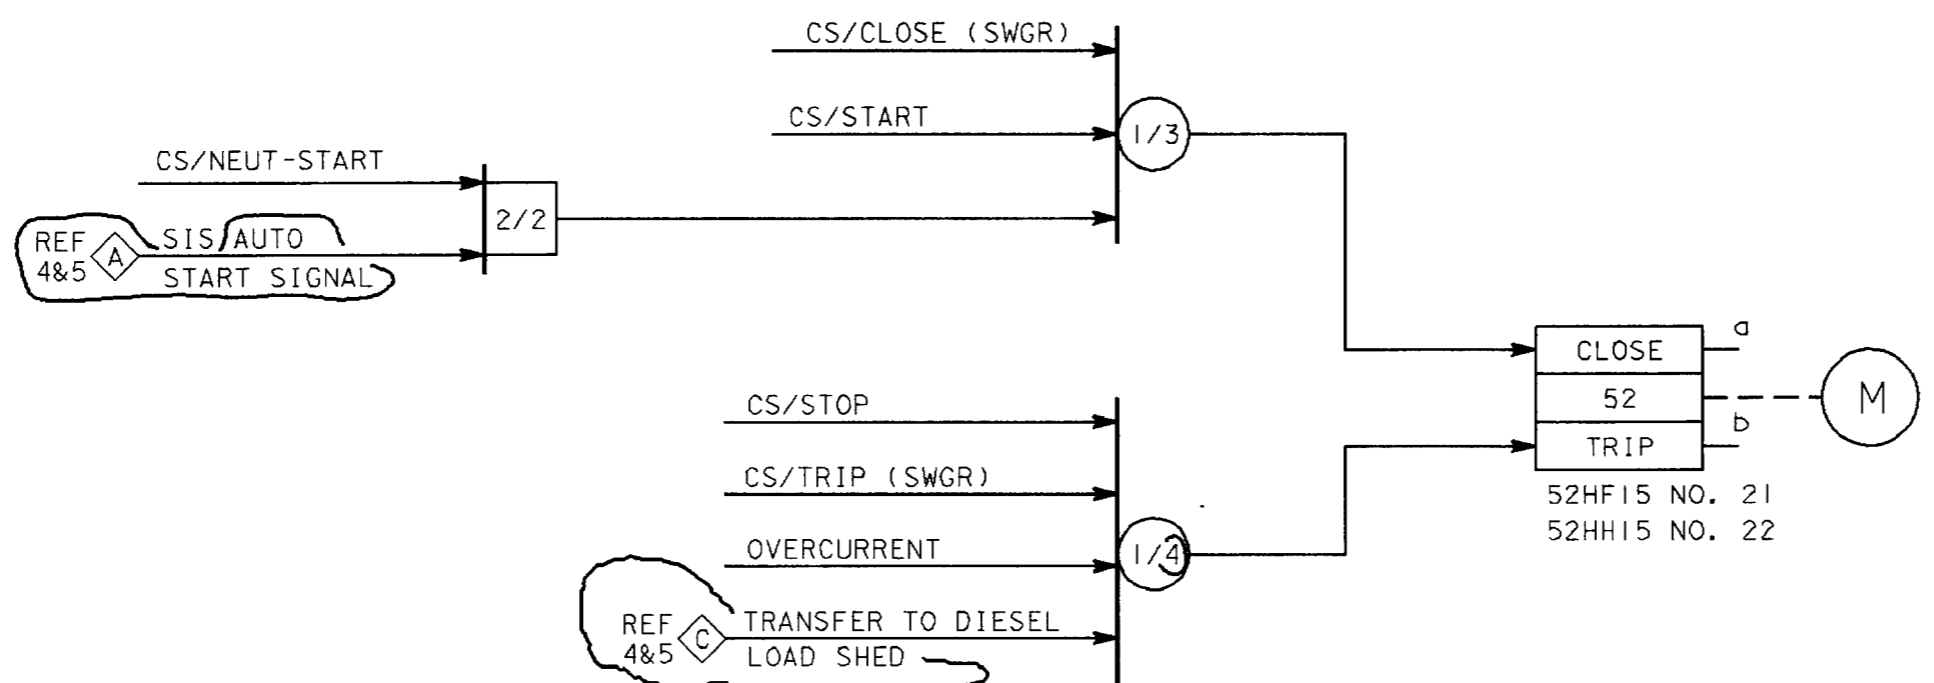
CS/CLOSE (SWGR)

CS/START

1/3

CS/NEUT-START

REF 4&5 A SIS AUTO START SIGNAL

2/2

CLOSE

52

TRIP

a

b

M

52HF15 NO. 21
52HH15 NO. 22

CS/STOP

CS/TRIP (SWGR)

OVERCURRENT

1/4

REF 4&5 C TRANSFER TO DIESEL LOAD SHED